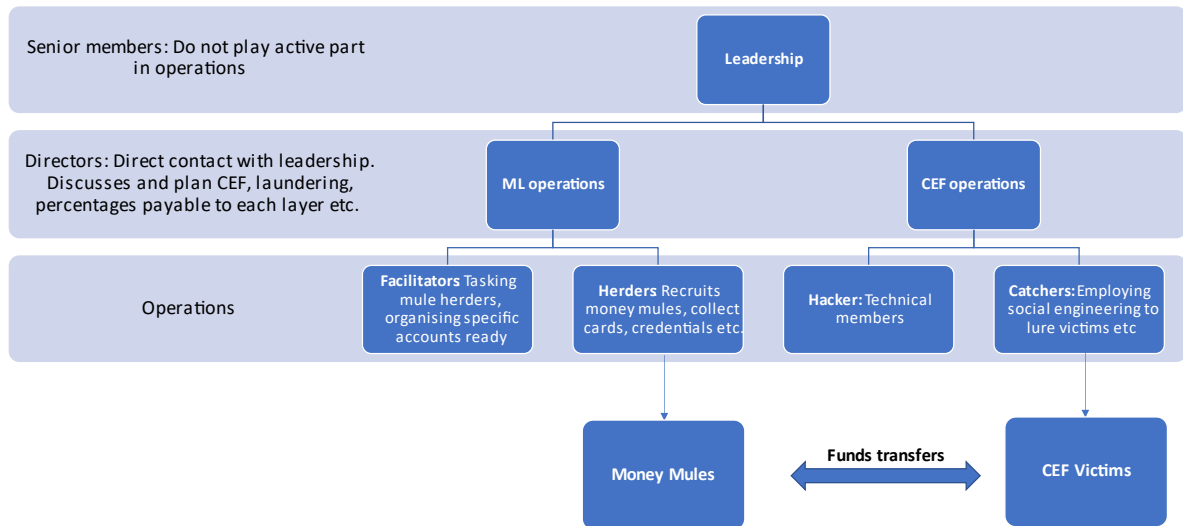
Senior members: Do not play active part in operations

Leadership

Directors: Direct contact with leadership. Discusses and plan CEF, laundering, percentages payable to each layer etc.

ML operations

CEF operations

Operations

Facilitators Tasking mule herders, organising specific accounts ready

Herders Recruits money mules, collect cards, credentials etc.

Hacker: Technical members

Catchers: Employing social engineering to lure victims etc

Money Mules

Funds transfers

CEF Victims